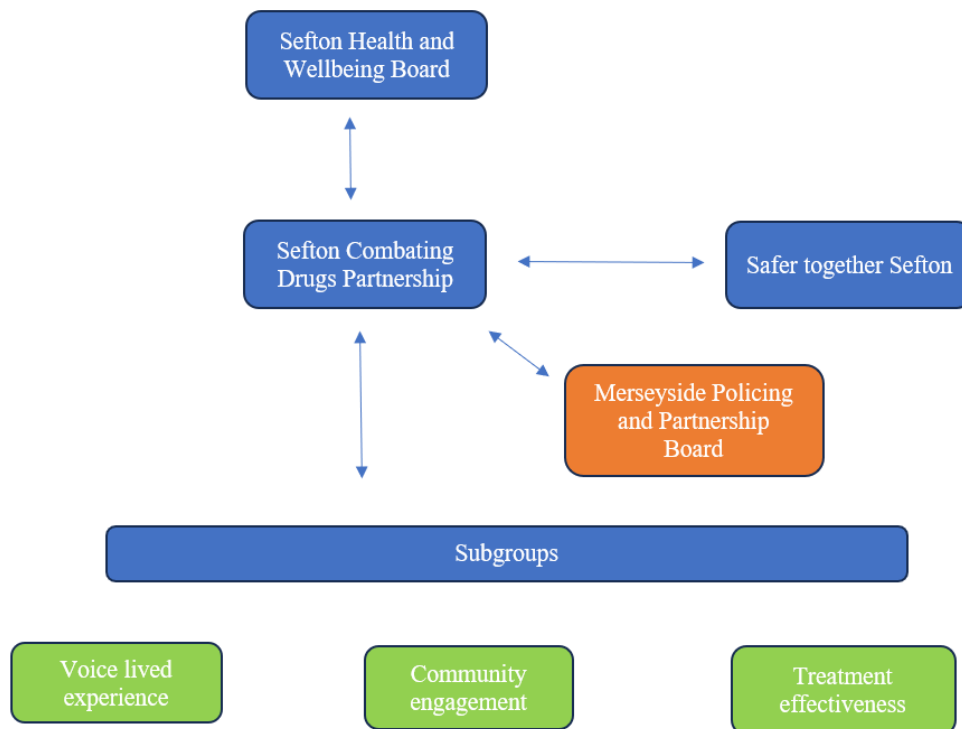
Sefton Health and Wellbeing Board

Sefton Combating Drugs Partnership

Safer together Sefton

Merseyside Policing and Partnership Board

Subgroups

Voice lived experience

Community engagement

Treatment effectiveness